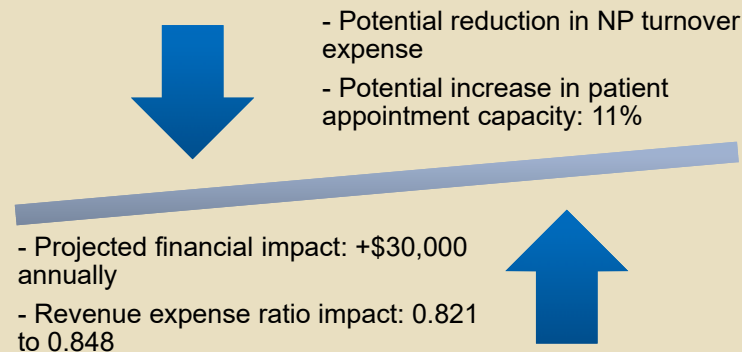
- Potential reduction in NP turnover expense

- Potential increase in patient appointment capacity: 11%

- Projected financial impact: +$30,000 annually

- Revenue expense ratio impact: 0.821 to 0.848